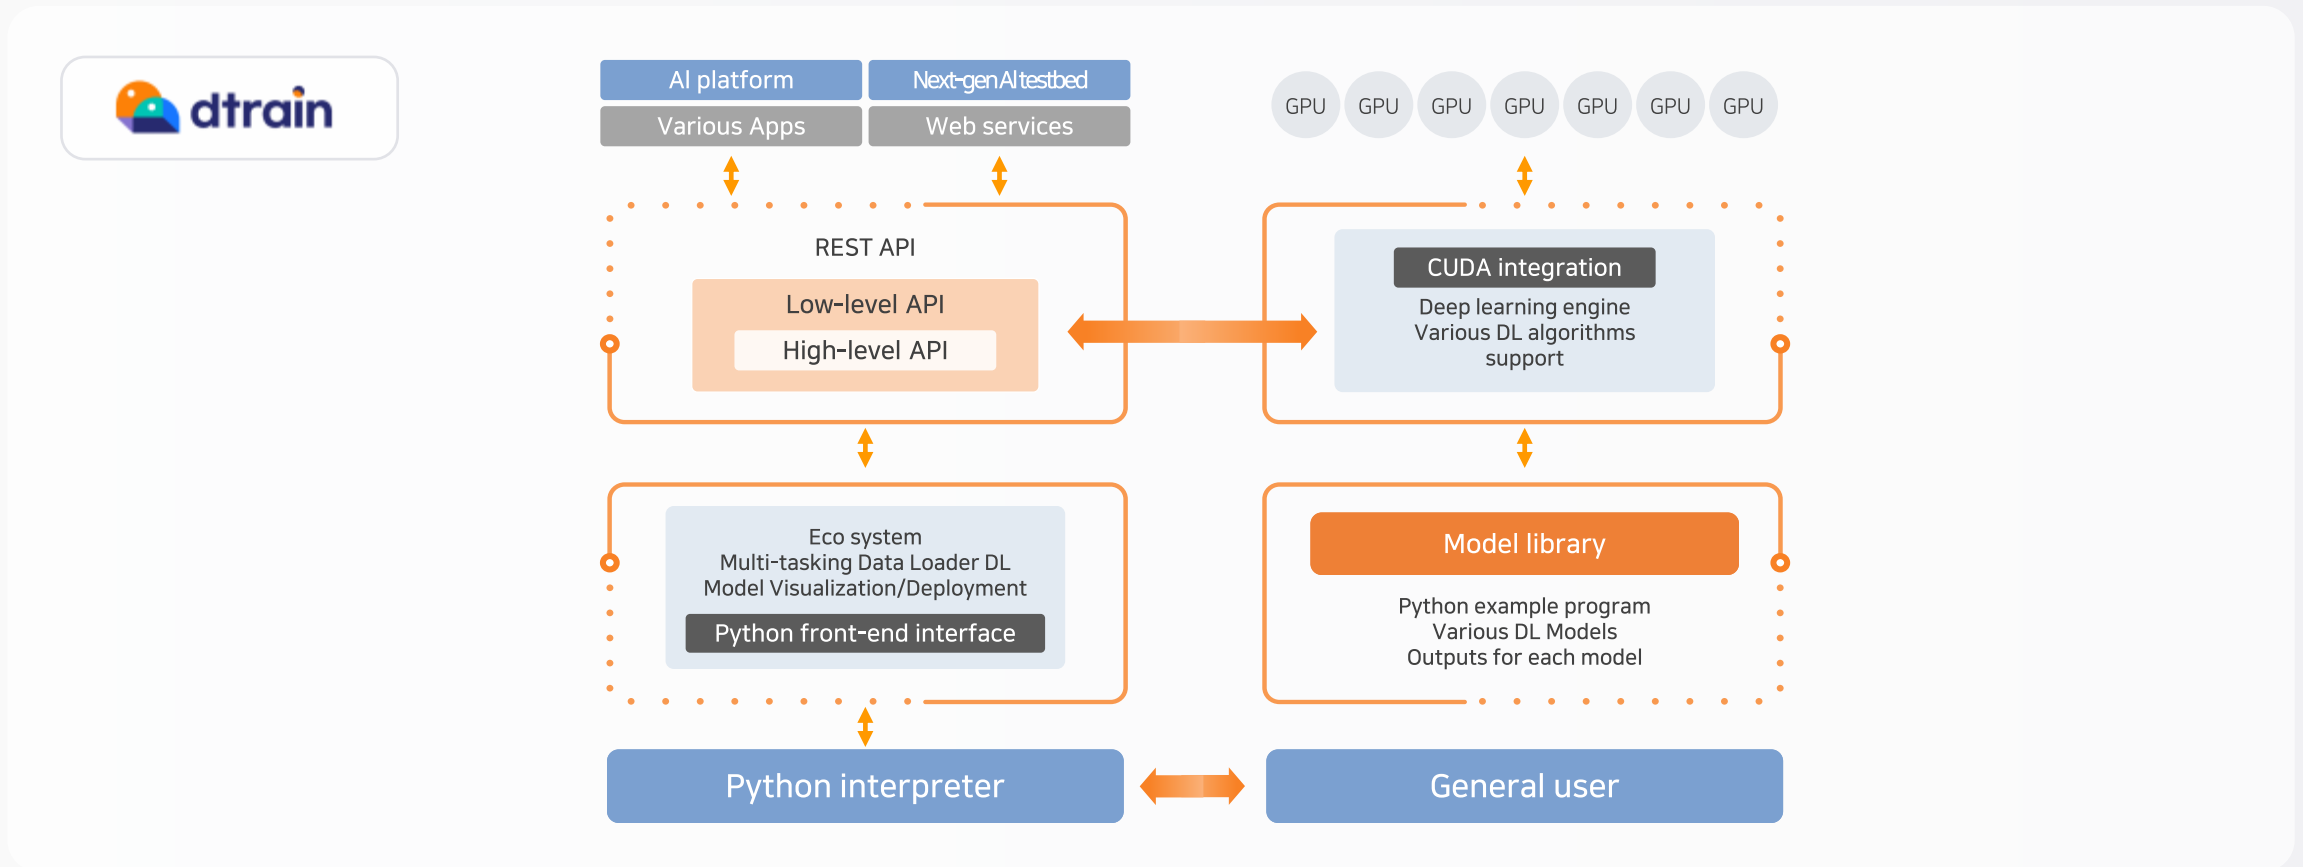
dtrain

AI platform
Next-gen AI testbed
Various Apps
Web services

GPU GPU GPU GPU GPU GPU GPU

REST API
Low-level API
High-level API

CUDA integration
Deep learning engine
Various DL algorithms support

Eco system
Multi-tasking Data Loader DL
Model Visualization/Deployment
Python front-end interface

Model library
Python example program
Various DL Models
Outputs for each model

Python interpreter
General user